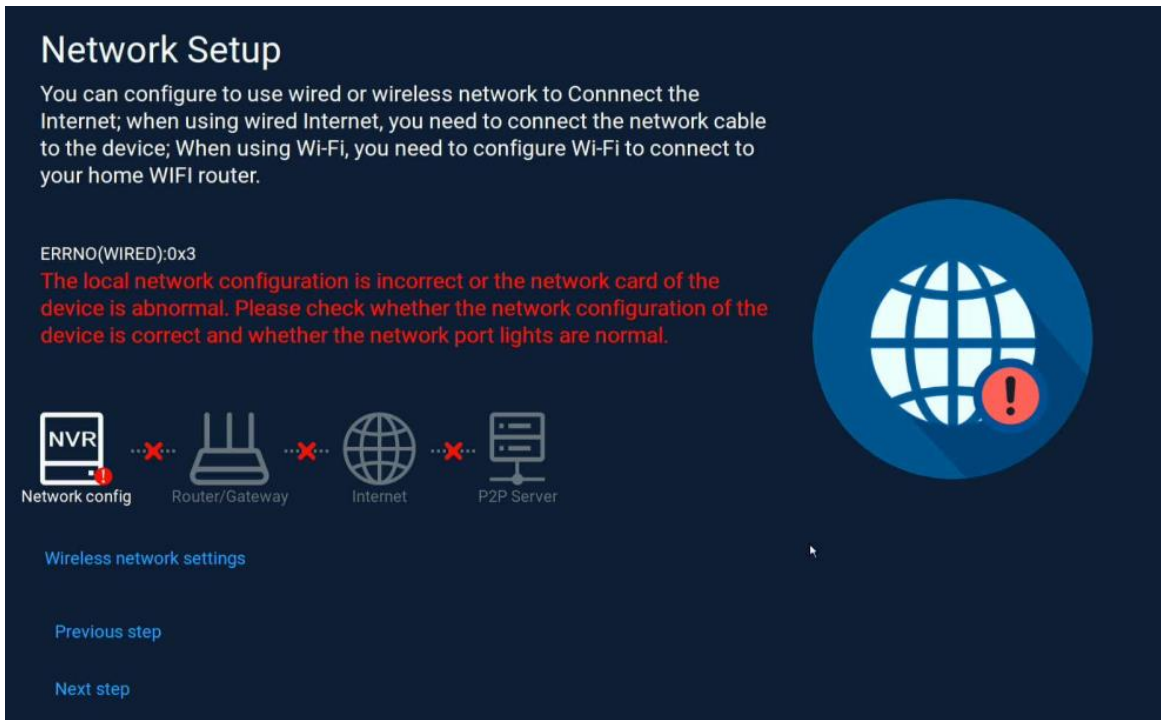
Network Setup

You can configure to use wired or wireless network to Connnect the Internet; when using wired Internet, you need to connect the network cable to the device; When using Wi-Fi, you need to configure Wi-Fi to connect to your home WIFI router.

ERRNO(WIRED):0x3

The local network configuration is incorrect or the network card of the device is abnormal. Please check whether the network configuration of the device is correct and whether the network port lights are normal.

NVR

Network config

Router/Gateway

Internet

P2P Server

Wireless network settings

Previous step

Next step